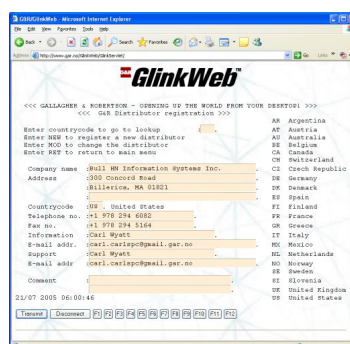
GlinkWeb - Microsoft Internet Explorer

File Edit View Favorites Tools Help

Back Search Favorites

Address http://www.gar.no/GlinkWeb/GlinkServlet Go Links

GlinkWeb

<<< GALLAGHER & ROBERTSON - OPENING UP THE WORLD FROM YOUR DESKTOP! >>>
<<< G&R Distributor registration >>>

Enter countrycode to go to lookup [ ].
Enter NEW to register a new distributor
Enter MOD to change the distributor
Enter RET to return to main menu

Company name :Bull HN Information Systems Inc.
Address :300 Concord Road
:Billerica, MA 01821
:

Countrycode :US . United States
Telephone no. :+1 978 294 6082
Fax no. :+1 978 294 5164
Information :Carl Wyatt
E-mail addr. :carl.carlspc@gmail.gar.no
Support :Carl Wyatt
E-mail addr :carl.carlspc@gmail.gar.no

Comment :
:
21/07 2005 06:00:46

AR Argentina
AT Austria
AU Australia
BE Belgium
CA Canada
CH Switzerland
CZ Czech Republic
DE Germany
DK Denmark
ES Spain
FI Finland
FR France
GR Greece
IT Italy
MX Mexico
NL Netherlands
NO Norway
SE Sweden
SI Slovenia
UK United Kingdom
US United States

Transmit Disconnect F1 F2 F3 F4 F5 F6 F7 F8 F9 F10 F11 F12